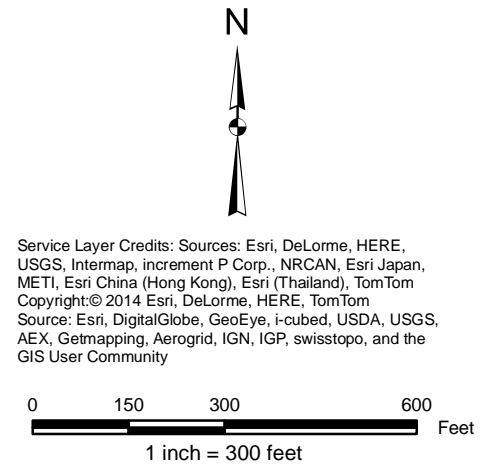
N

Service Layer Credits: Sources: Esri, DeLorme, HERE, USGS, Intermap, increment P Corp., NRCAN, Esri Japan, METI, Esri China (Hong Kong), Esri (Thailand), TomTom
Copyright:© 2014 Esri, DeLorme, HERE, TomTom
Source: Esri, DigitalGlobe, GeoEye, i-cubed, USDA, USGS, AEX, Getmapping, Aerogrid, IGN, IGP, swisstopo, and the GIS User Community

0 150 300 600
Feet
1 inch = 300 feet